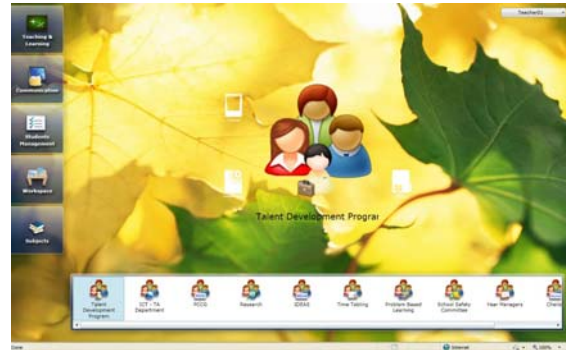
Teacher01

Teaching & Learning

Communication

Students Management

Workspace

Subjects

Talent Development Prograr

Talent Development Program

ICT - TA Department

PCCS

Research

IDEAS

Time Tabling

Problem Based Learning

School Safety Committee

Year Managers

Chemi

Done

Internet

100%